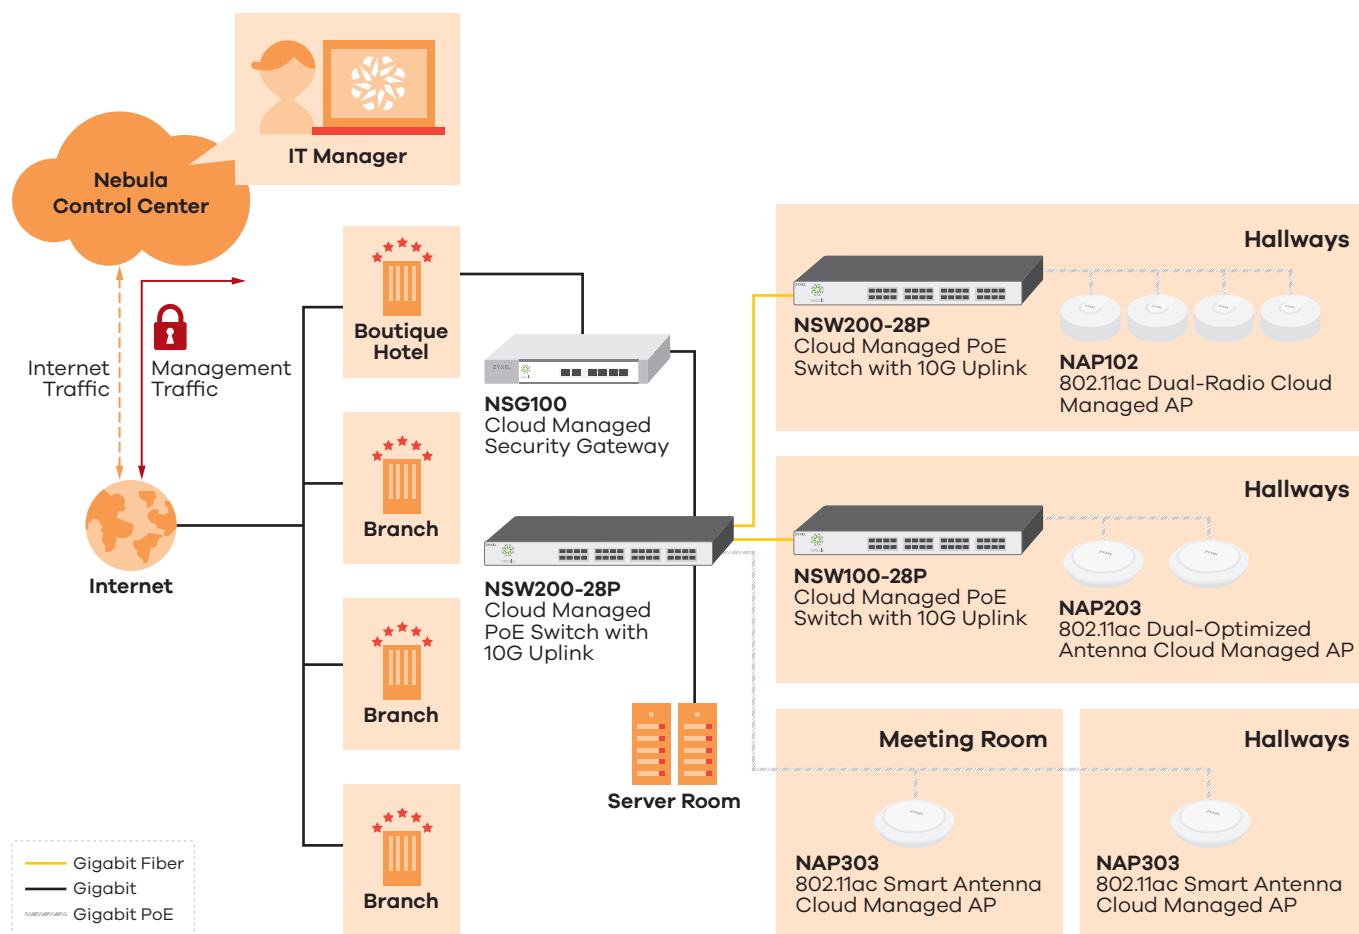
IT Manager

Nebula Control Center

Internet Traffic

Management Traffic

Internet

Boutique Hotel

Branch

Branch

Branch

ZYXEL

NSG100
Cloud Managed Security Gateway

NSW200-28P
Cloud Managed PoE Switch with 10G Uplink

Server Room

Hallways

NSW200-28P
Cloud Managed PoE Switch with 10G Uplink

NAP102
802.11ac Dual-Radio Cloud Managed AP

Hallways

NSW100-28P
Cloud Managed PoE Switch with 10G Uplink

NAP203
802.11ac Dual-Optimized Antenna Cloud Managed AP

Meeting Room

NAP303
802.11ac Smart Antenna Cloud Managed AP

Hallways

NAP303
802.11ac Smart Antenna Cloud Managed AP

Gigabit Fiber
Gigabit
Gigabit PoE